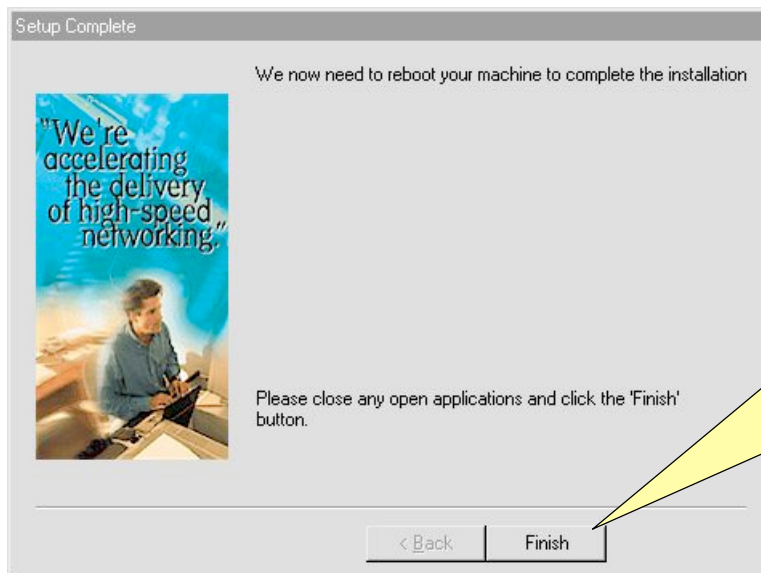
Setup Complete

"We're accelerating the delivery of high-speed networking."

We now need to reboot your machine to complete the installation

Please close any open applications and click the 'Finish' button.

< Back

Finish